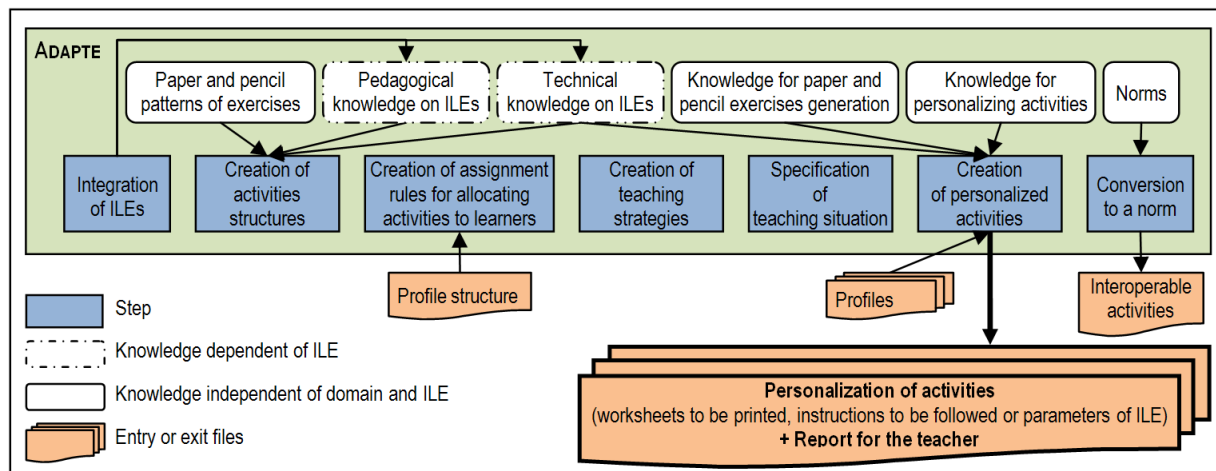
ADAPTE

Paper and pencil patterns of exercises

Pedagogical knowledge on ILEs

Technical knowledge on ILEs

Knowledge for paper and pencil exercises generation

Knowledge for personalizing activities

Norms

Integration of ILEs

Creation of activities structures

Creation of assignment rules for allocating activities to learners

Creation of teaching strategies

Specification of teaching situation

Creation of personalized activities

Conversion to a norm

Profile structure

Profiles

Interoperable activities

Step

Knowledge dependent of ILE

Knowledge independent of domain and ILE

Entry or exit files

Personalization of activities
(worksheets to be printed, instructions to be followed or parameters of ILE)
+ Report for the teacher